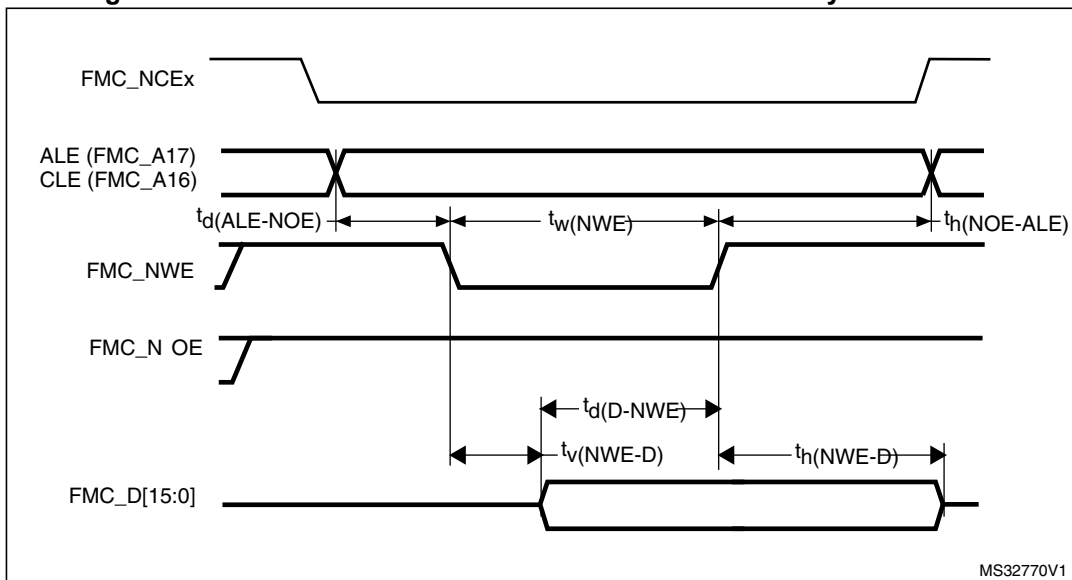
FMC_NCEx

ALE (FMC_A17)
CLE (FMC_A16)

$t_{d(ALE\text{-}NOE)}$

$t_{w(NWE)}$

$t_{h(NOE\text{-}ALE)}$

FMC_NWE

FMC_N OE

$t_{d(D\text{-}NWE)}$

$t_{v(NWE\text{-}D)}$

$t_{h(NWE\text{-}D)}$

FMC_D[15:0]

MS32770V1